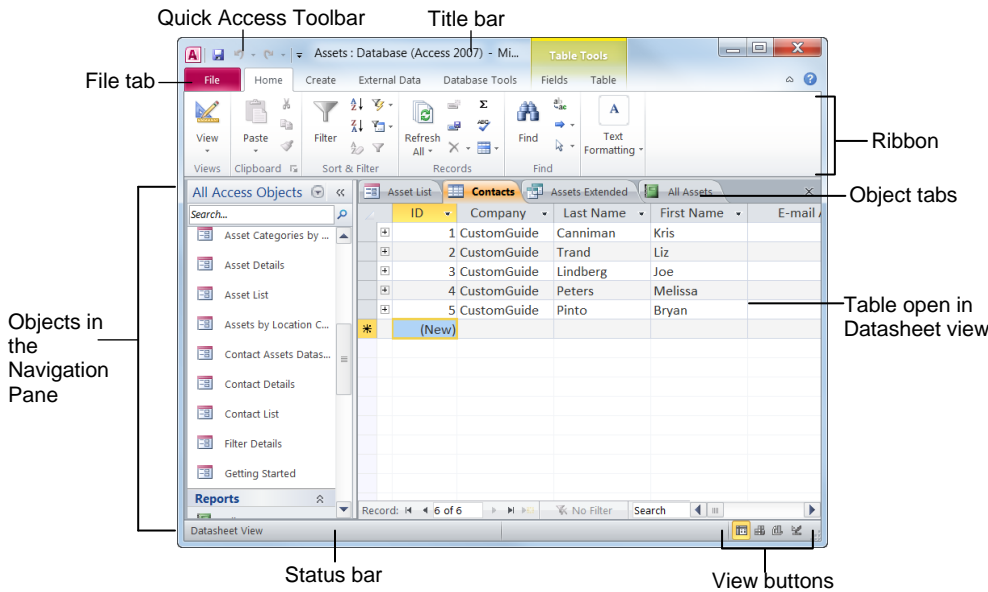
Quick Access Toolbar

Title bar

File tab

Assets : Database (Access 2007) - Mi...

Table Tools

File | Home | Create | External Data | Database Tools | Fields | Table

View

Paste

Filter

Refresh All

Find

Text Formatting

Views | Clipboard | Sort & Filter | Records | Find

Ribbon

All Access Objects

Search...

Asset Categories by ...

Asset Details

Asset List

Assets by Location C...

Contact Assets Datas...

Contact Details

Contact List

Filter Details

Getting Started

Reports

Asset List | Contacts | Assets Extended | All Assets

Object tabs

| ID | Company | Last Name | First Name | E-mail A |
|---|---|---|---|---|
| 1 | CustomGuide | Canniman | Kris | |
| 2 | CustomGuide | Trand | Liz | |
| 3 | CustomGuide | Lindberg | Joe | |
| 4 | CustomGuide | Peters | Melissa | |
| 5 | CustomGuide | Pinto | Bryan | |
| (New) | | | | |

Table open in Datasheet view

Objects in the Navigation Pane

Record: 6 of 6 | No Filter | Search

Datasheet View

Status bar

View buttons